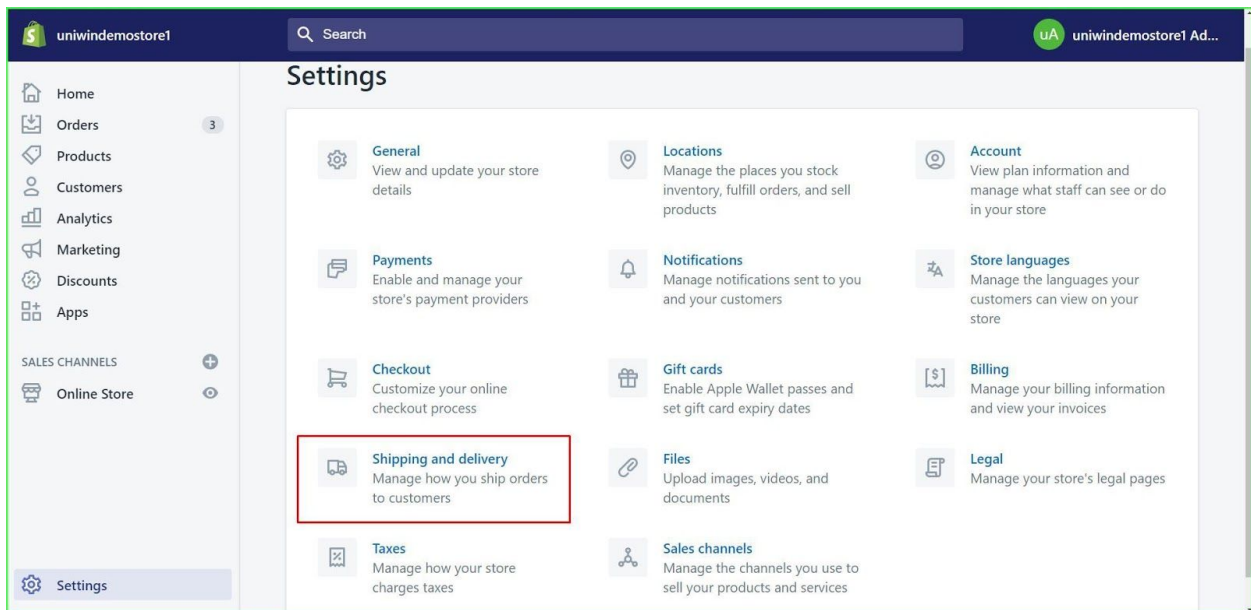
uniwindemostore1

Search

uA uniwindemostore1 Ad...

Home
Orders 3
Products
Customers
Analytics
Marketing
Discounts
Apps

SALES CHANNELS
Online Store

Settings

Settings

General
View and update your store details

Locations
Manage the places you stock inventory, fulfill orders, and sell products

Account
View plan information and manage what staff can see or do in your store

Payments
Enable and manage your store's payment providers

Notifications
Manage notifications sent to you and your customers

Store languages
Manage the languages your customers can view on your store

Checkout
Customize your online checkout process

Gift cards
Enable Apple Wallet passes and set gift card expiry dates

Billing
Manage your billing information and view your invoices

Shipping and delivery
Manage how you ship orders to customers

Files
Upload images, videos, and documents

Legal
Manage your store's legal pages

Taxes
Manage how your store charges taxes

Sales channels
Manage the channels you use to sell your products and services